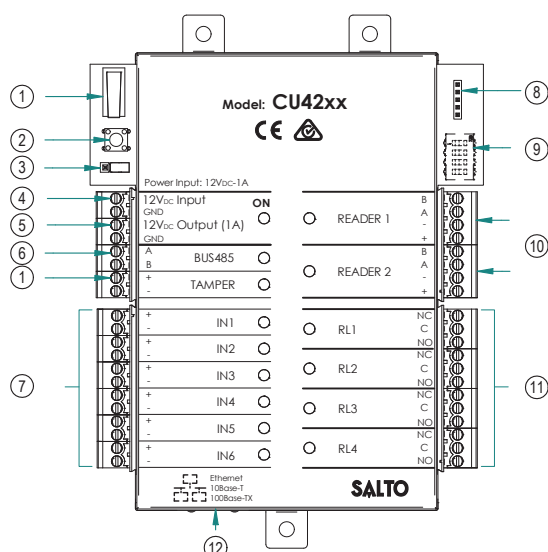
1
2
3
4
5
6
1
7
8
9
10
11
12

Model: CU42xx

CE

Power Input: 12VDC-1A

12VDC Input
GND
12VDC Output (1A)
GND
ON

A
B
BUS485

+
-
TAMPER

READER 1
B
A
-
+

READER 2
B
A
-
+

+
-
IN1
+
-
IN2
+
-
IN3
+
-
IN4
+
-
IN5
+
-
IN6

RL1
NC
C
NO
RL2
NC
C
NO
RL3
NC
C
NO
RL4
NC
C
NO

Ethernet
10Base-T
100Base-TX

SALTO